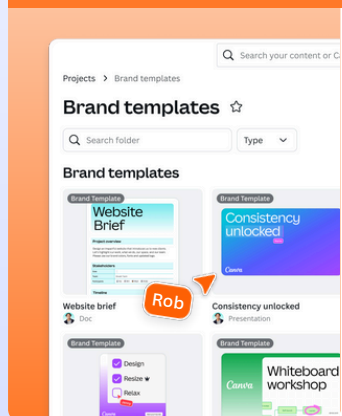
Search your content or C

Projects > Brand templates

Brand templates

Search folder

Type

Brand templates

Brand Template

Website Brief

Project overview

Stakeholders

Timeline

Brand Template

Consistency unlocked

Canva

Rob

Website brief

Doc

Consistency unlocked

Presentation

Brand Template

Design

Resize

Relax

Brand Template

Canva

Whiteboard workshop